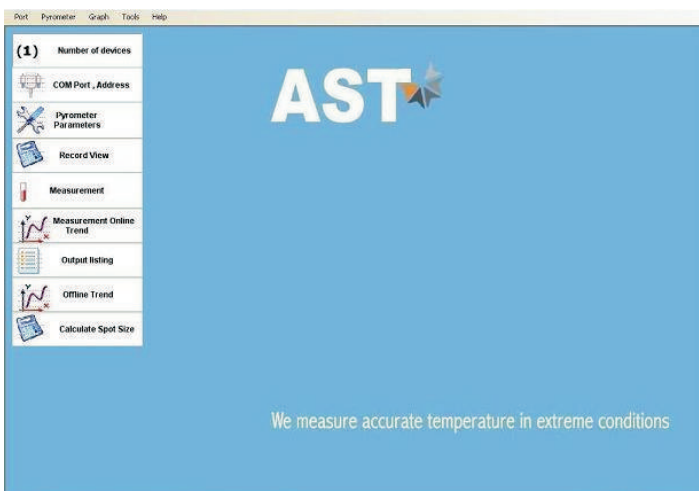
Port Pyrometer Graph Tools Help

(1) Number of devices

COM Port , Address

Pyrometer Parameters

Record View

Measurement

Measurement Online Trend

Output listing

Offline Trend

Calculate Spot Size

AST

We measure accurate temperature in extreme conditions